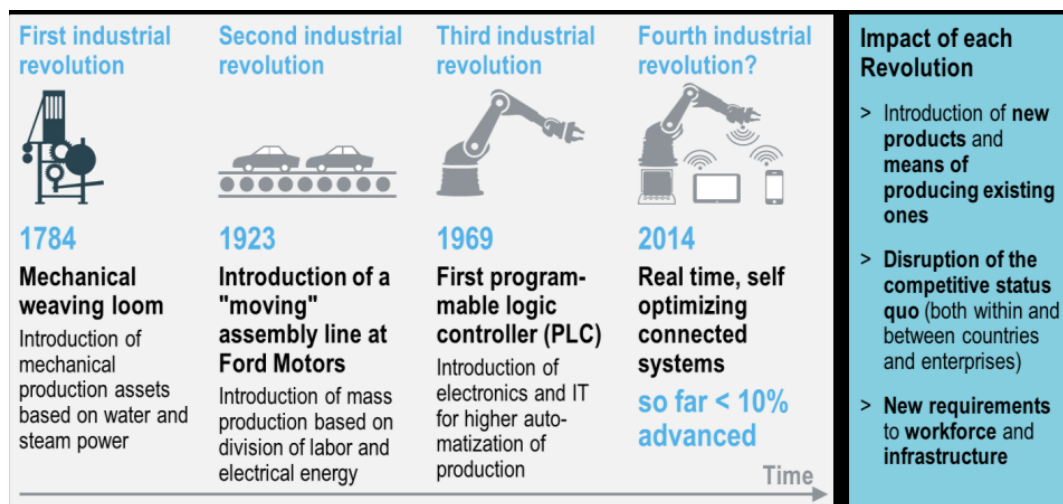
First industrial revolution

1784

Mechanical weaving loom

Introduction of mechanical production assets based on water and steam power

Second industrial revolution

1923

Introduction of a "moving" assembly line at Ford Motors

Introduction of mass production based on division of labor and electrical energy

Third industrial revolution

1969

First programmable logic controller (PLC)

Introduction of electronics and IT for higher automatization of production

Fourth industrial revolution?

2014

Real time, self optimizing connected systems

so far < 10% advanced

Time

Impact of each Revolution

> Introduction of **new products** and **means of producing existing ones**

> **Disruption of the competitive status quo** (both within and between countries and enterprises)

> **New requirements** to **workforce** and **infrastructure**